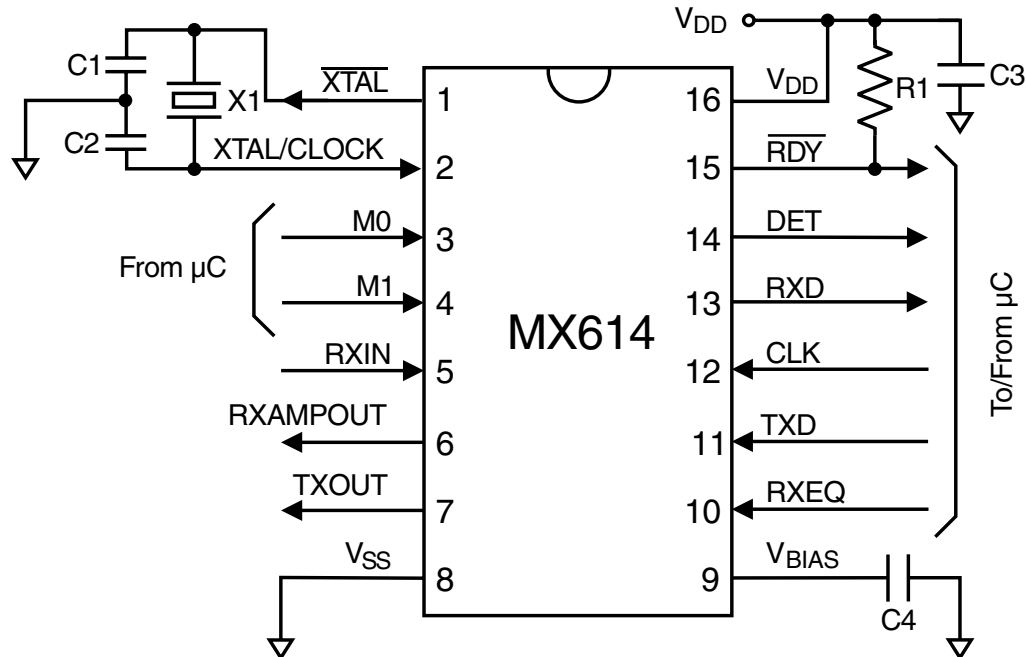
$V_{DD}$

C1

X1

C2

$\overline{XTAL}$

XTAL/CLOCK

1

2

From μC

M0

3

M1

4

RXIN

5

RXAMPOUT

6

TXOUT

7

$V_{SS}$

8

MX614

16

$V_{DD}$

R1

C3

15

$\overline{RDY}$

14

DET

13

RXD

12

CLK

11

TXD

10

RXEQ

9

$V_{BIAS}$

C4

To/From μC